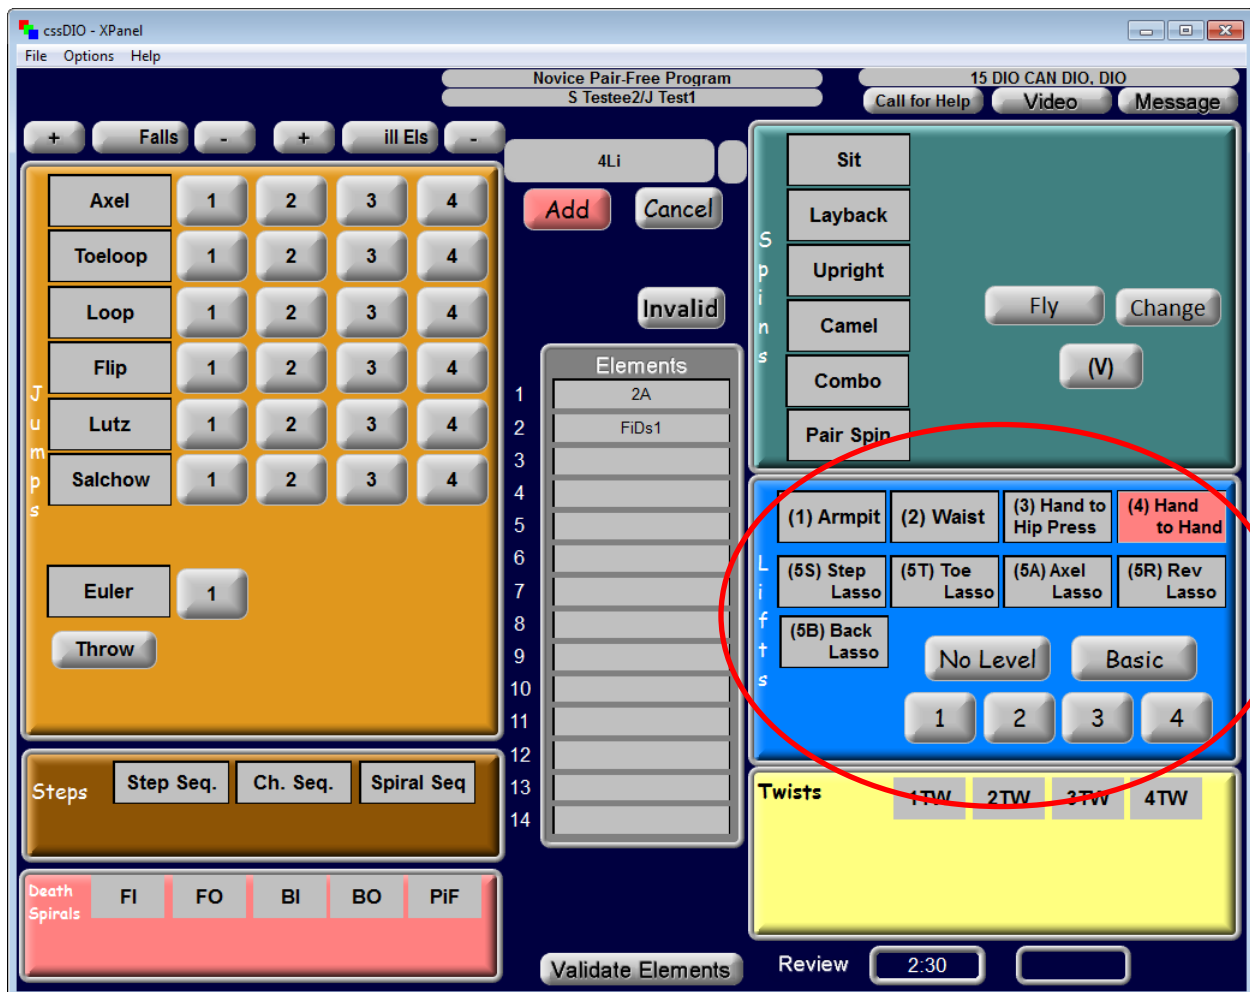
cssDIO - XPanel

File Options Help

Novice Pair-Free Program
S Testee2/J Test1

15 DIO CAN DIO, DIO

Call for Help Video Message

+ Falls - + ill Els -

4Li

Add Cancel

Invalid

Jumps

| Axel | 1 | 2 | 3 | 4 |
|---|---|---|---|---|
| Toeloop | 1 | 2 | 3 | 4 |
| Loop | 1 | 2 | 3 | 4 |
| Flip | 1 | 2 | 3 | 4 |
| Lutz | 1 | 2 | 3 | 4 |
| Salchow | 1 | 2 | 3 | 4 |

Euler 1

Throw

Elements

1 2A
2 FiDs1
3
4
5
6
7
8
9
10
11
12
13
14

Spins

Sit
Layback
Upright
Camel
Combo
Pair Spin

Fly Change
(V)

Lifts

(1) Armpit (2) Waist (3) Hand to Hip Press (4) Hand to Hand
(5S) Step Lasso (5T) Toe Lasso (5A) Axel Lasso (5R) Rev Lasso
(5B) Back Lasso

No Level Basic
1 2 3 4

Steps Step Seq. Ch. Seq. Spiral Seq

Twists 1TW 2TW 3TW 4TW

Death Spirals FI FO BI BO PiF

Validate Elements

Review 2:30